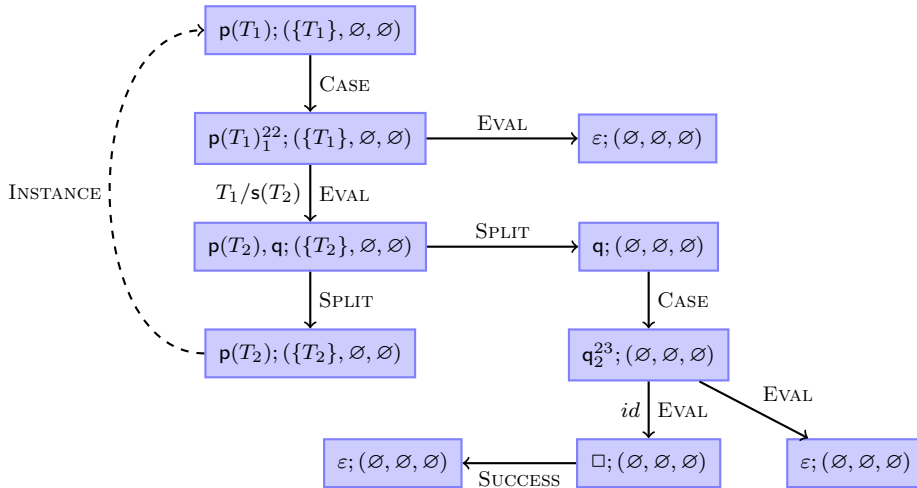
$\mathsf{p}(T_1); (\{T_1\}, \varnothing, \varnothing)$

Case

$\mathsf{p}(T_1)_1^{22}; (\{T_1\}, \varnothing, \varnothing)$

Eval

$\varepsilon; (\varnothing, \varnothing, \varnothing)$

Instance

$T_1/\mathsf{s}(T_2)$ Eval

$\mathsf{p}(T_2), \mathsf{q}; (\{T_2\}, \varnothing, \varnothing)$

Split

$\mathsf{q}; (\varnothing, \varnothing, \varnothing)$

Split

Case

$\mathsf{p}(T_2); (\{T_2\}, \varnothing, \varnothing)$

$\mathsf{q}_2^{23}; (\varnothing, \varnothing, \varnothing)$

Eval

$id$ Eval

$\varepsilon; (\varnothing, \varnothing, \varnothing)$

Success

$\square; (\varnothing, \varnothing, \varnothing)$

$\varepsilon; (\varnothing, \varnothing, \varnothing)$